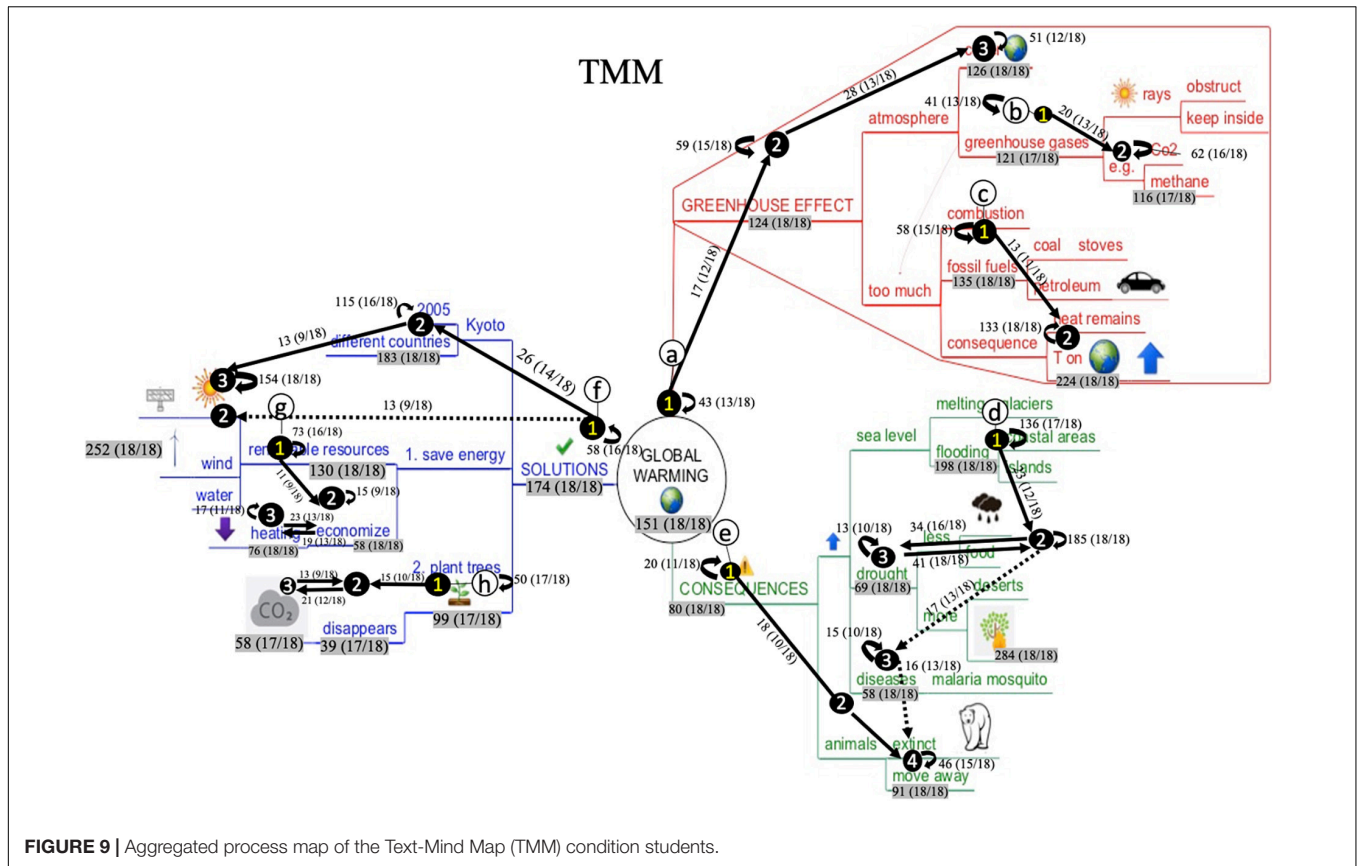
TMM

3 51 (12/18)
126 (18/18)
28 (13/18)
atmosphere
41 (13/18)
b
1
20 (13/18)
rays
obstruct
keep inside
59 (15/18)
2
greenhouse gases
121 (17/18)
2 Co2
62 (16/18)
e.g.
methane
116 (17/18)
GREENHOUSE EFFECT
124 (18/18)
c
combustion
58 (15/18)
1
coal stoves
fossil fuels
135 (18/18)
petroleum
13 (11/18)
too much
133 (18/18)
heat remains
2
consequence
T on
224 (18/18)
17 (12/18)

115 (16/18) 2005
13 (9/18)
2
Kyoto
different countries
183 (18/18)
26 (14/18)
f
3
154 (18/18)
2
13 (9/18)
g
1
58 (16/18)
a
1 43 (13/18)
73 (16/18)
252 (18/18)
wind
1
renewable resources
130 (18/18)
1. save energy
SOLUTIONS
174 (18/18)
GLOBAL WARMING
151 (18/18)
11 (9/18)
2 15 (9/18)
water
17 (11/18)
3
23 (13/18)
heating
economize
19 (13/18)
76 (18/18)
58 (18/18)
2. plant trees
13 (9/18)
15 (10/18)
3
2
1
h
50 (17/18)
21 (12/18)
CO₂
58 (17/18)
disappears
39 (17/18)
99 (17/18)

melting glaciers
d
136 (17/18)
sea level
1
coastal areas
flooding
198 (18/18)
islands
23 (12/18)
e
13 (10/18)
34 (16/18)
3
less
2 185 (18/18)
food
41 (18/18)
20 (11/18)
1
CONSEQUENCES
80 (18/18)
drought
69 (18/18)
deserts
17 (13/18)
more
284 (18/18)
15 (10/18)
3
16 (13/18)
diseases
58 (18/18)
malaria mosquito
18 (10/18)
2
animals
extinct
4
46 (15/18)
move away
91 (18/18)

FIGURE 9 | Aggregated process map of the Text-Mind Map (TMM) condition students.